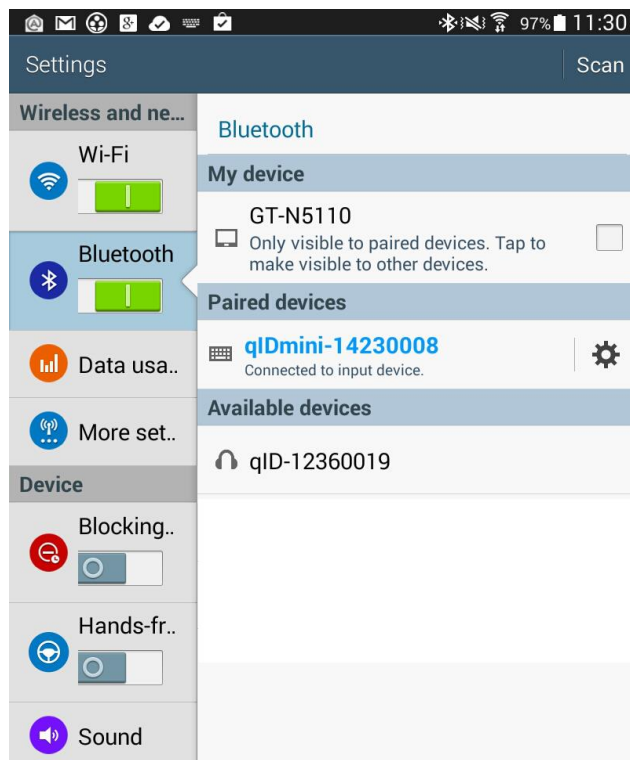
97% 11:30

Settings

Scan

Wireless and ne...

Wi-Fi

Bluetooth

Data usa..

More set..

Device

Blocking..

Hands-fr..

Sound

Bluetooth

My device

GT-N5110

Only visible to paired devices. Tap to make visible to other devices.

Paired devices

qIDmini-14230008

Connected to input device.

Available devices

qID-12360019